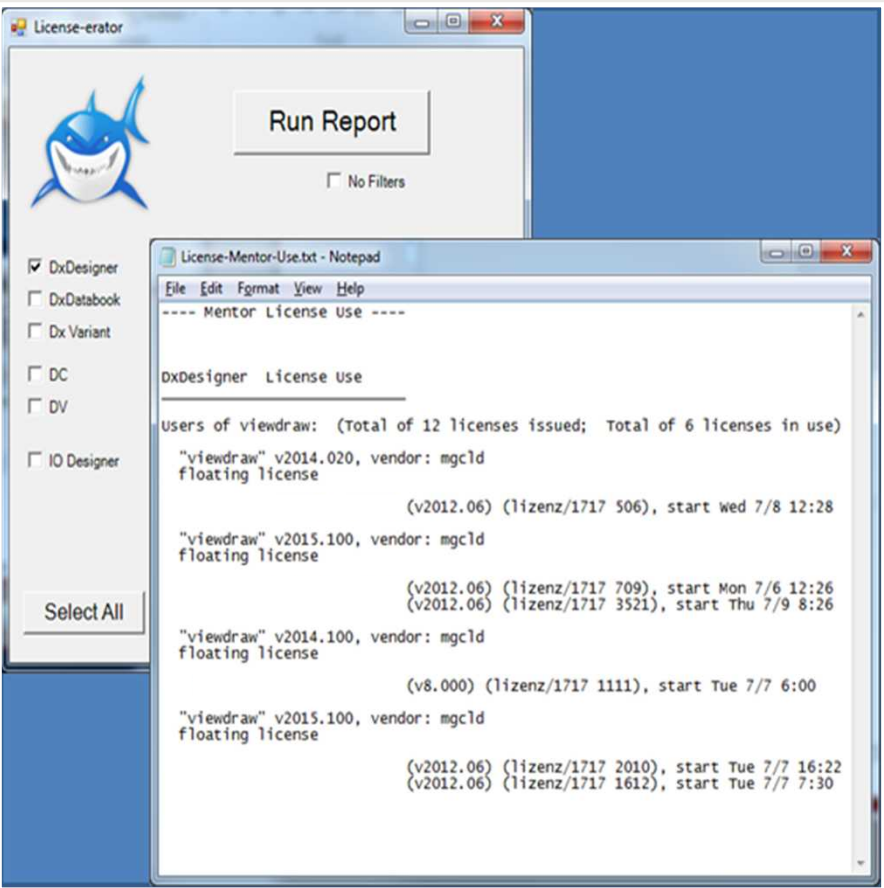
License-erator

Run Report

No Filters

DxDesigner

DxDatabook

Dx Variant

DC

DV

IO Designer

Select All

License-Mentor-Use.txt - Notepad

File Edit Format View Help

---- Mentor License Use ----

DxDesigner License Use

Users of viewdraw: (Total of 12 licenses issued; Total of 6 licenses in use)

"viewdraw" v2014.020, vendor: mgcld
floating license

(v2012.06) (lizenz/1717 506), start Wed 7/8 12:28

"viewdraw" v2015.100, vendor: mgcld
floating license

(v2012.06) (lizenz/1717 709), start Mon 7/6 12:26
(v2012.06) (lizenz/1717 3521), start Thu 7/9 8:26

"viewdraw" v2014.100, vendor: mgcld
floating license

(v8.000) (lizenz/1717 1111), start Tue 7/7 6:00

"viewdraw" v2015.100, vendor: mgcld
floating license

(v2012.06) (lizenz/1717 2010), start Tue 7/7 16:22
(v2012.06) (lizenz/1717 1612), start Tue 7/7 7:30